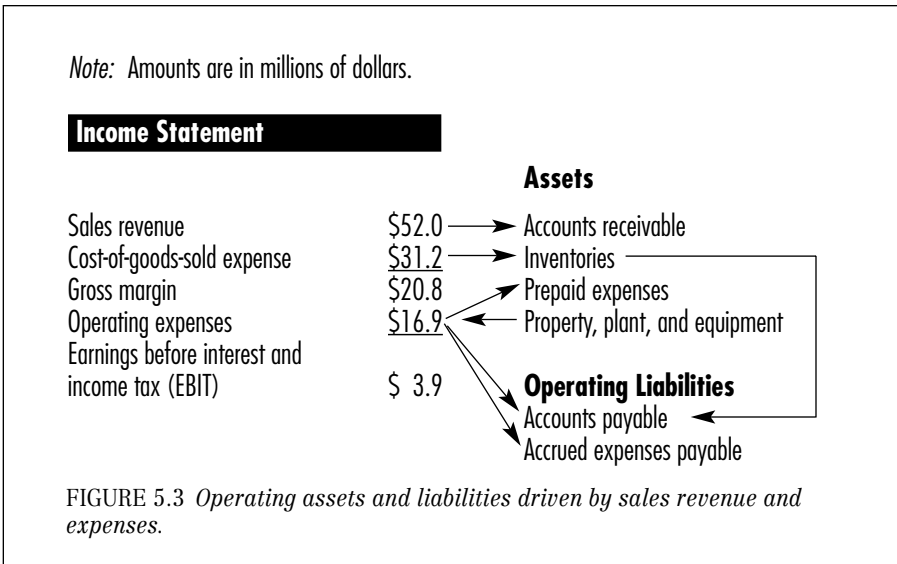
*Note:* Amounts are in millions of dollars.

**Income Statement**

**Assets**

| | | |
|---|---|---|
| Sales revenue | \$52.0 | Accounts receivable |
| Cost-of-goods-sold expense | \$31.2 | Inventories |
| Gross margin | \$20.8 | Prepaid expenses |
| Operating expenses | \$16.9 | Property, plant, and equipment |
| Earnings before interest and income tax (EBIT) | \$ 3.9 | |

**Operating Liabilities**

Accounts payable

Accrued expenses payable

FIGURE 5.3 *Operating assets and liabilities driven by sales revenue and expenses.*